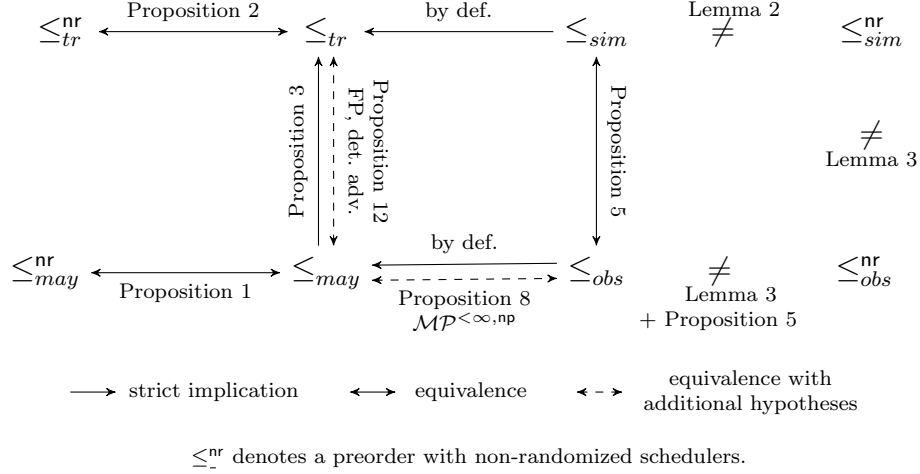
$\leq_{tr}^{\mathsf{nr}}$ Proposition 2 $\leq_{tr}$ by def. $\leq_{sim}$ Lemma 2 $\neq$ $\leq_{sim}^{\mathsf{nr}}$

Proposition 3

Proposition 12 FP, det. adv.

Proposition 5

$\neq$ Lemma 3

$\leq_{may}^{\mathsf{nr}}$ Proposition 1 $\leq_{may}$ by def. Proposition 8 $\mathcal{MP}^{<\infty,\mathsf{np}}$ $\leq_{obs}$ $\neq$ Lemma 3 + Proposition 5 $\leq_{obs}^{\mathsf{nr}}$

strict implication equivalence equivalence with additional hypotheses

$\leq_{-}^{\mathsf{nr}}$ denotes a preorder with non-randomized schedulers.